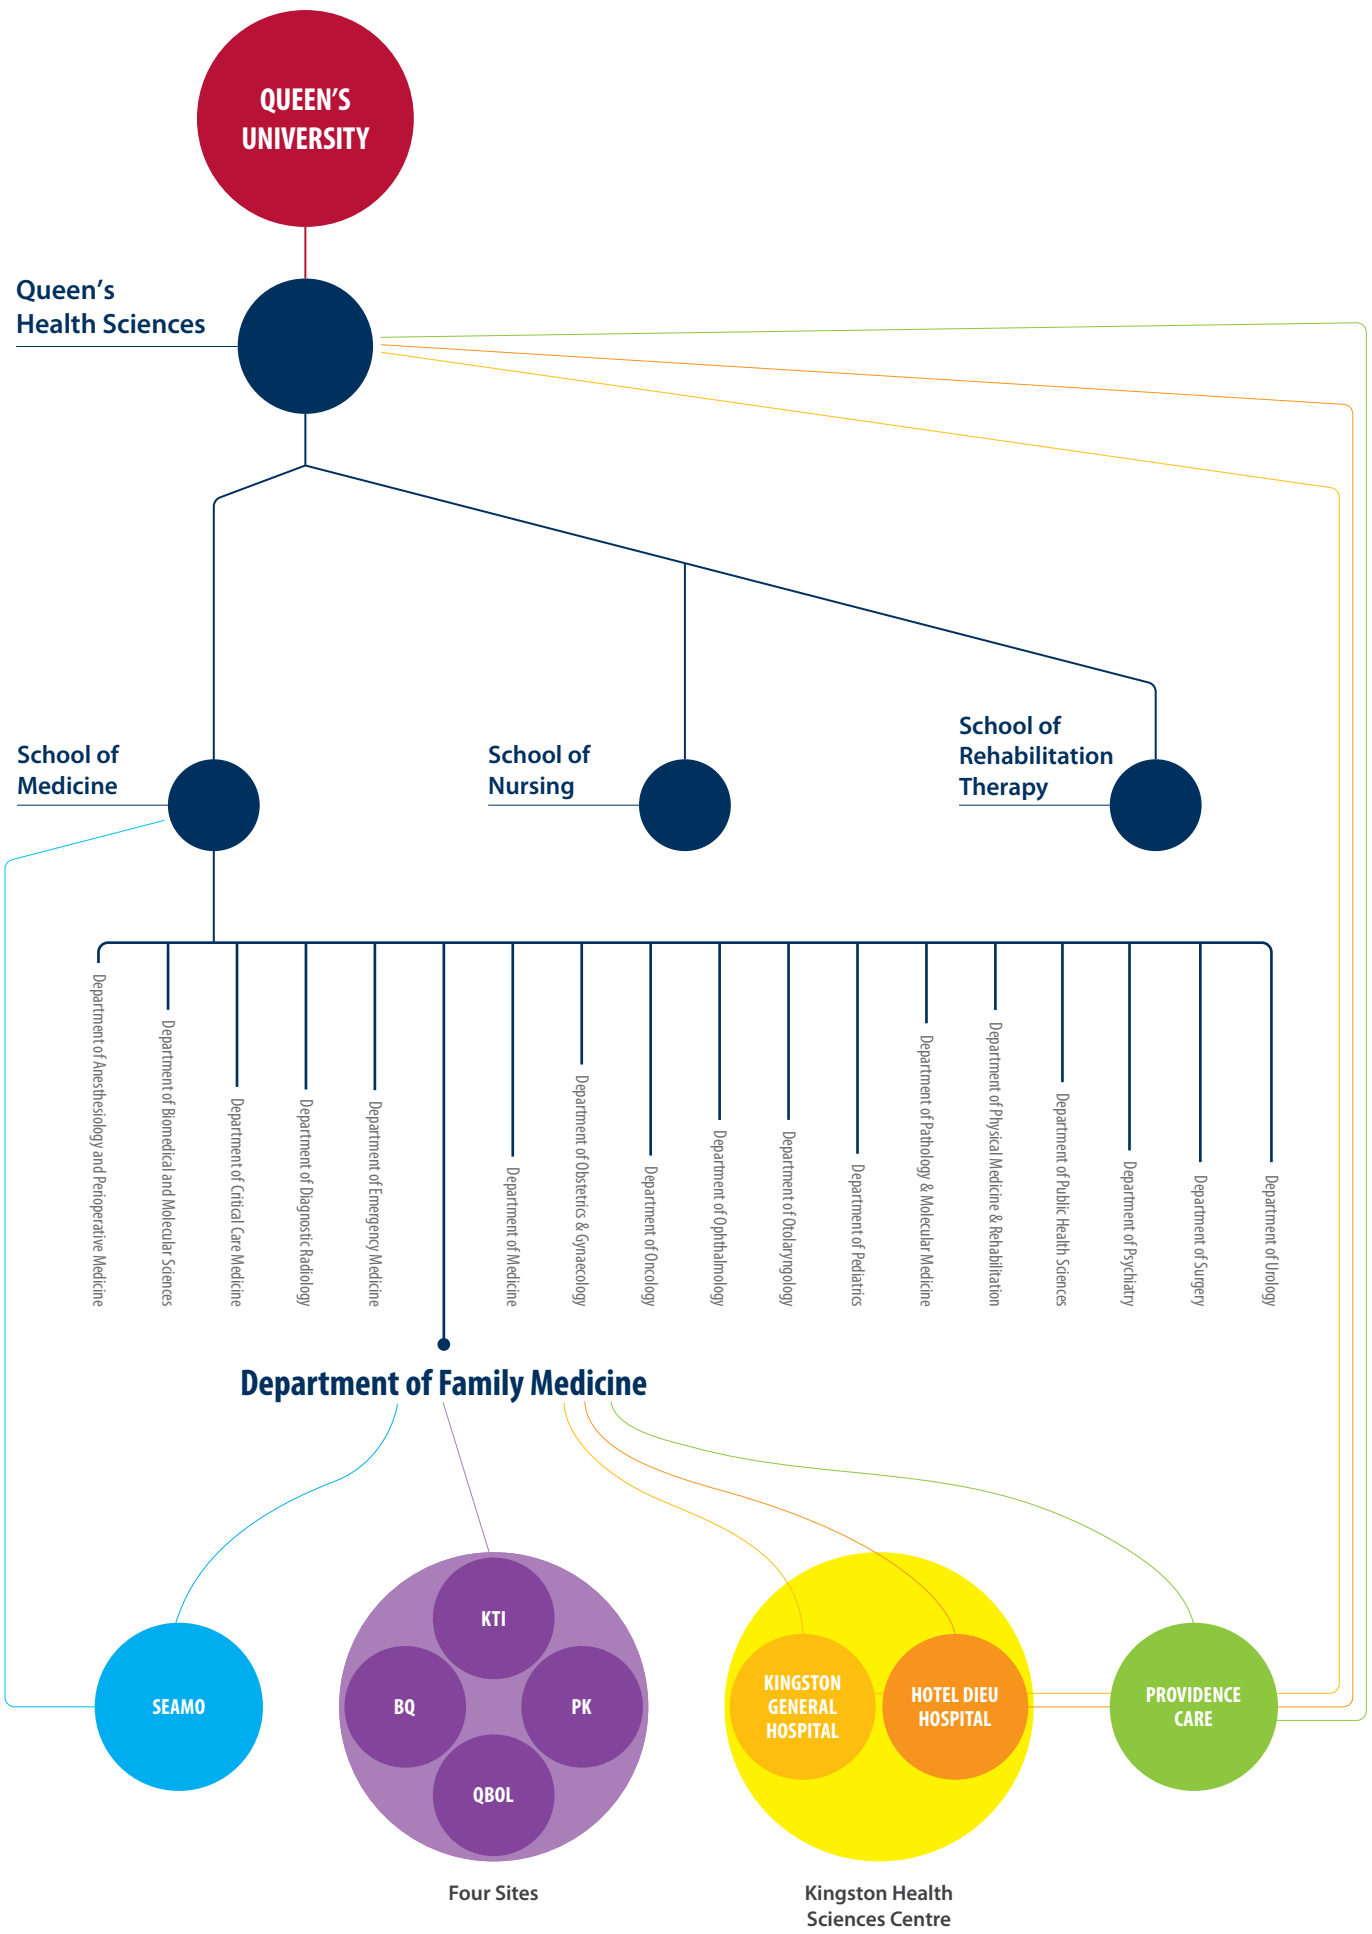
QUEEN'S UNIVERSITY

Queen's Health Sciences

School of Medicine

School of Nursing

School of Rehabilitation Therapy

Department of Anesthesiology and Perioperative Medicine

Department of Biomedical and Molecular Sciences

Department of Critical Care Medicine

Department of Diagnostic Radiology

Department of Emergency Medicine

Department of Medicine

Department of Obstetrics & Gynaecology

Department of Oncology

Department of Ophthalmology

Department of Otolaryngology

Department of Pediatrics

Department of Pathology & Molecular Medicine

Department of Physical Medicine & Rehabilitation

Department of Public Health Sciences

Department of Psychiatry

Department of Surgery

Department of Urology

Department of Family Medicine

SEAMO

KTI

BQ

PK

QBOL

Four Sites

KINGSTON GENERAL HOSPITAL

HOTEL DIEU HOSPITAL

Kingston Health Sciences Centre

PROVIDENCE CARE